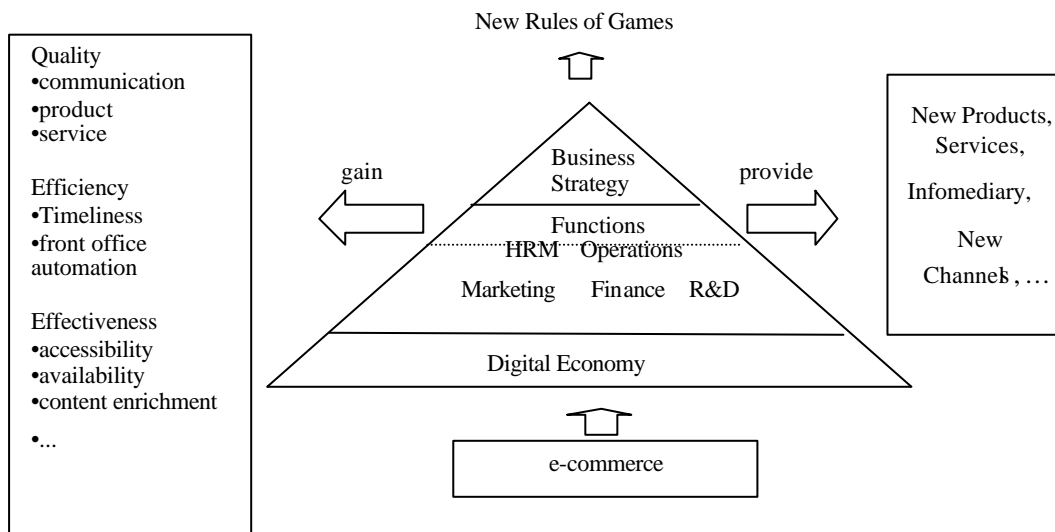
Quality
•communication
•product
•service

Efficiency
•Timeliness
•front office automation

Effectiveness
•accessibility
•availability
•content enrichment

•...

New Rules of Games

gain

Business Strategy

provide

Functions
HRM Operations
Marketing Finance R&D

Digital Economy

e-commerce

New Products, Services,

Infomediary,

New Channels, ...